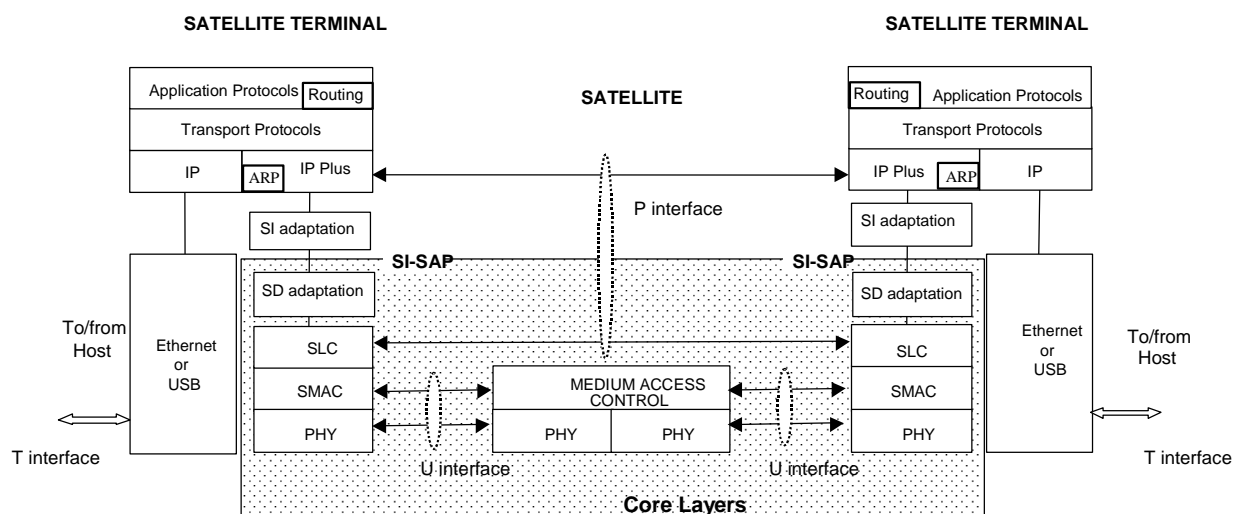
SATELLITE TERMINAL

SATELLITE TERMINAL

SATELLITE

Application Protocols Routing

Transport Protocols

IP

ARP

IP Plus

SI adaptation

SI-SAP

SD adaptation

SLC

SMAC

PHY

Ethernet or USB

To/from Host

T interface

P interface

MEDIUM ACCESS CONTROL

PHY

PHY

U interface

U interface

Core Layers

Routing Application Protocols

Transport Protocols

IP Plus

ARP

IP

SI adaptation

SI-SAP

SD adaptation

SLC

SMAC

PHY

Ethernet or USB

To/from Host

T interface